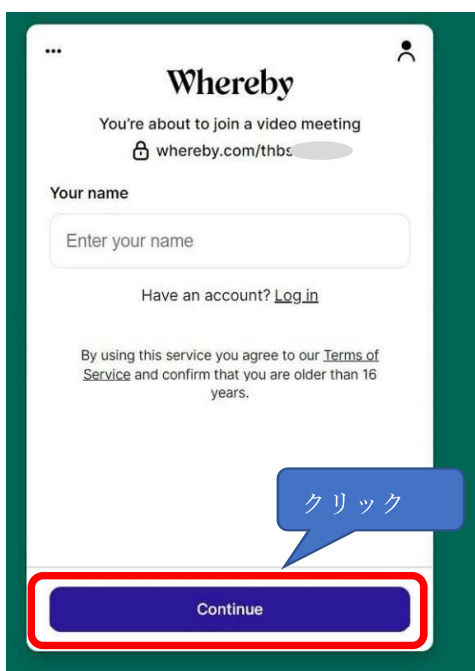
...

Whereby

You're about to join a video meeting

whereby.com/thbs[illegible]

Your name

Enter your name

Have an account? Log in

By using this service you agree to our Terms of Service and confirm that you are older than 16 years.

クリック

Continue